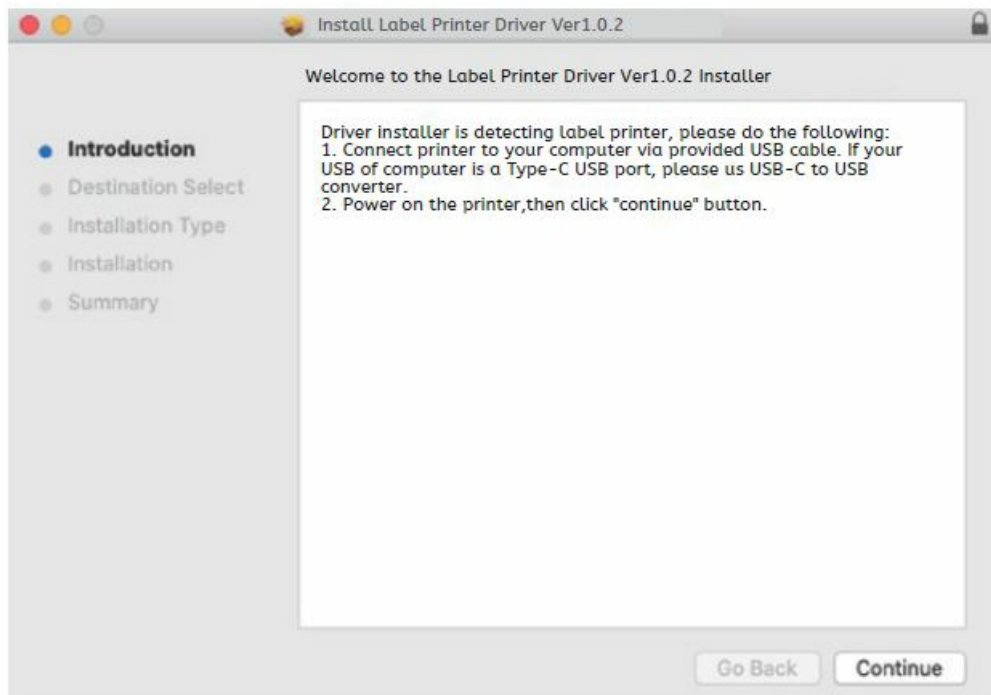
Install Label Printer Driver Ver1.0.2

Welcome to the Label Printer Driver Ver1.0.2 Installer

Introduction
Destination Select
Installation Type
Installation
Summary

Driver installer is detecting label printer, please do the following:
1. Connect printer to your computer via provided USB cable. If your USB of computer is a Type-C USB port, please us USB-C to USB converter.
2. Power on the printer,then click "continue" button.

Go Back
Continue